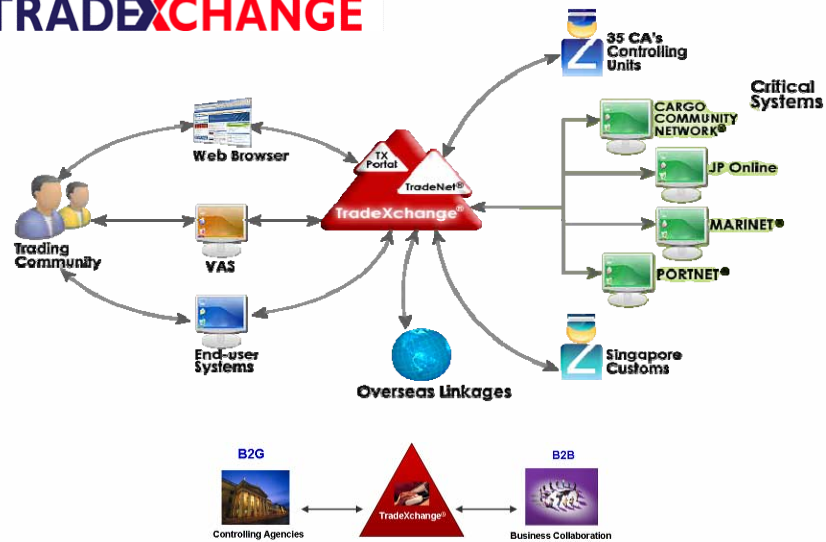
RADEXCHANGE

35 CA's Controlling Units

Critical Systems

Web Browser

TX Portal

TradeNet®

TradeXchange®

CARGO COMMUNITY NETWORK®

JP Online

MARINET®

PORTNET®

Trading Community

VAS

End-user Systems

Overseas Linkages

Singapore Customs

B2G

B2B

TradeXchange®

Controlling Agencies

Business Collaboration